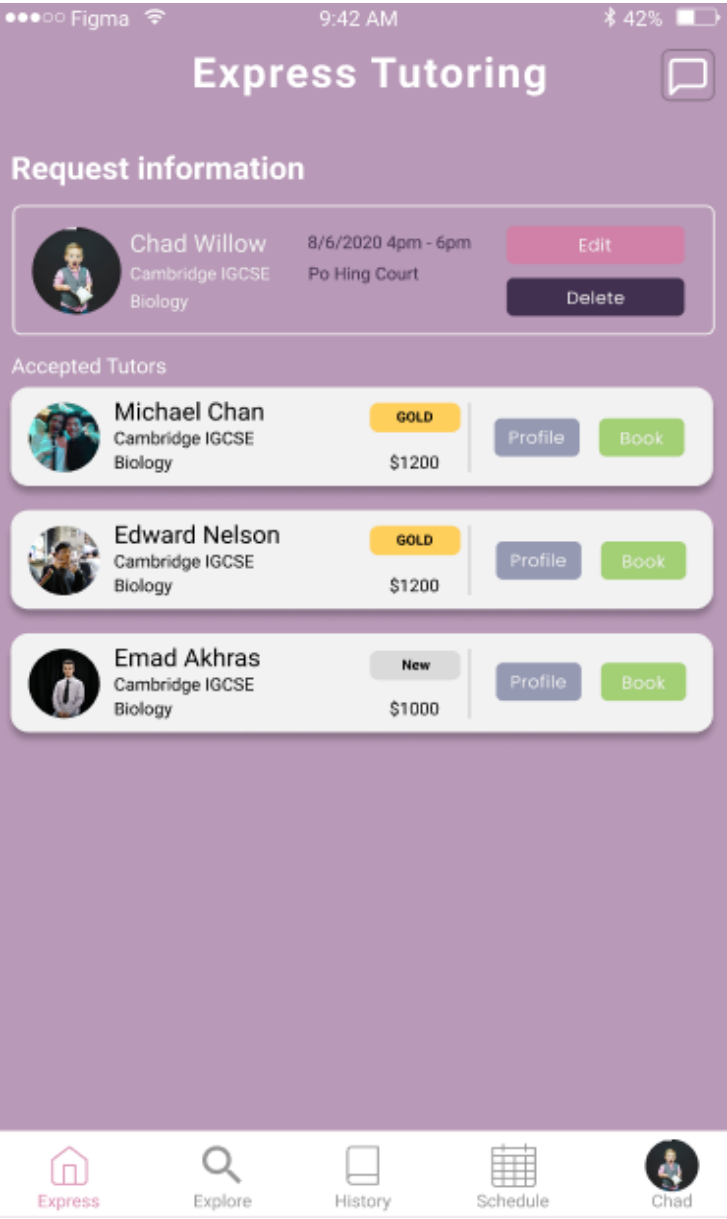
●●●○○ Figma 9:42 AM 42%

Express Tutoring

Request information

Chad Willow
Cambridge IGCSE
Biology

8/6/2020 4pm - 6pm
Po Hing Court

Edit
Delete

Accepted Tutors

Michael Chan
Cambridge IGCSE
Biology
GOLD
$1200
Profile
Book

Edward Nelson
Cambridge IGCSE
Biology
GOLD
$1200
Profile
Book

Emad Akhras
Cambridge IGCSE
Biology
New
$1000
Profile
Book

Express
Explore
History
Schedule
Chad